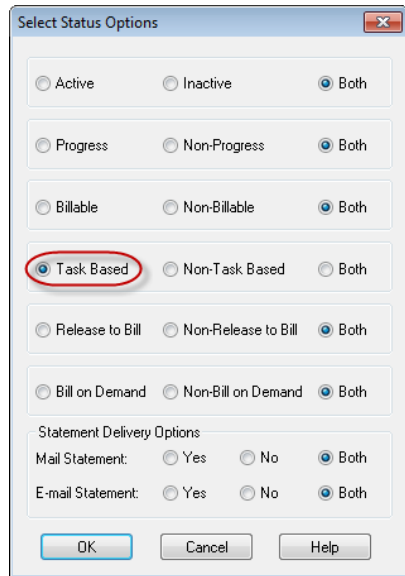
Select Status Options

Active Inactive Both

Progress Non-Progress Both

Billable Non-Billable Both

Task Based Non-Task Based Both

Release to Bill Non-Release to Bill Both

Bill on Demand Non-Bill on Demand Both

Statement Delivery Options
Mail Statement: Yes No Both
E-mail Statement: Yes No Both

OK Cancel Help